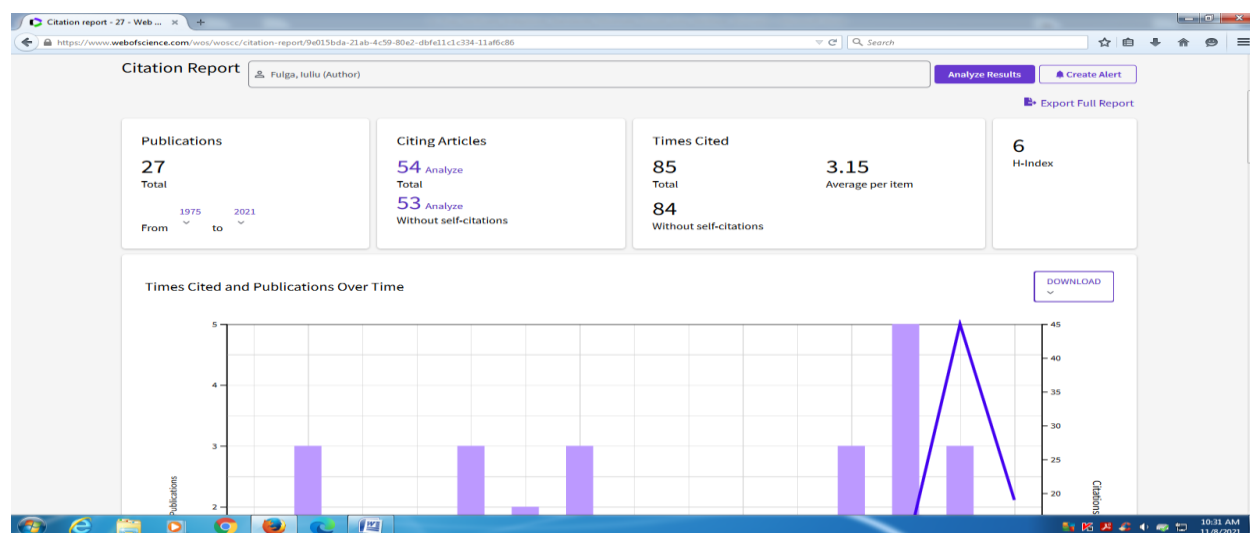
Citation report - 27 - Web ... ×

https://www.webofscience.com/wos/woscc/citation-report/9e015bda-21ab-4c59-80e2-dbfe11c1c334-11af6c86

Search

Citation Report

Fulga, Iuliu (Author)

Analyze Results

Create Alert

Export Full Report

Publications

27
Total

From 1975 to 2021

Citing Articles

54 Analyze
Total

53 Analyze
Without self-citations

Times Cited

85
Total

3.15
Average per item

84
Without self-citations

6
H-Index

Times Cited and Publications Over Time

DOWNLOAD

5
4
3
2

Publications

45
40
35
30
25
20

Citations

10:31 AM
11/8/2021